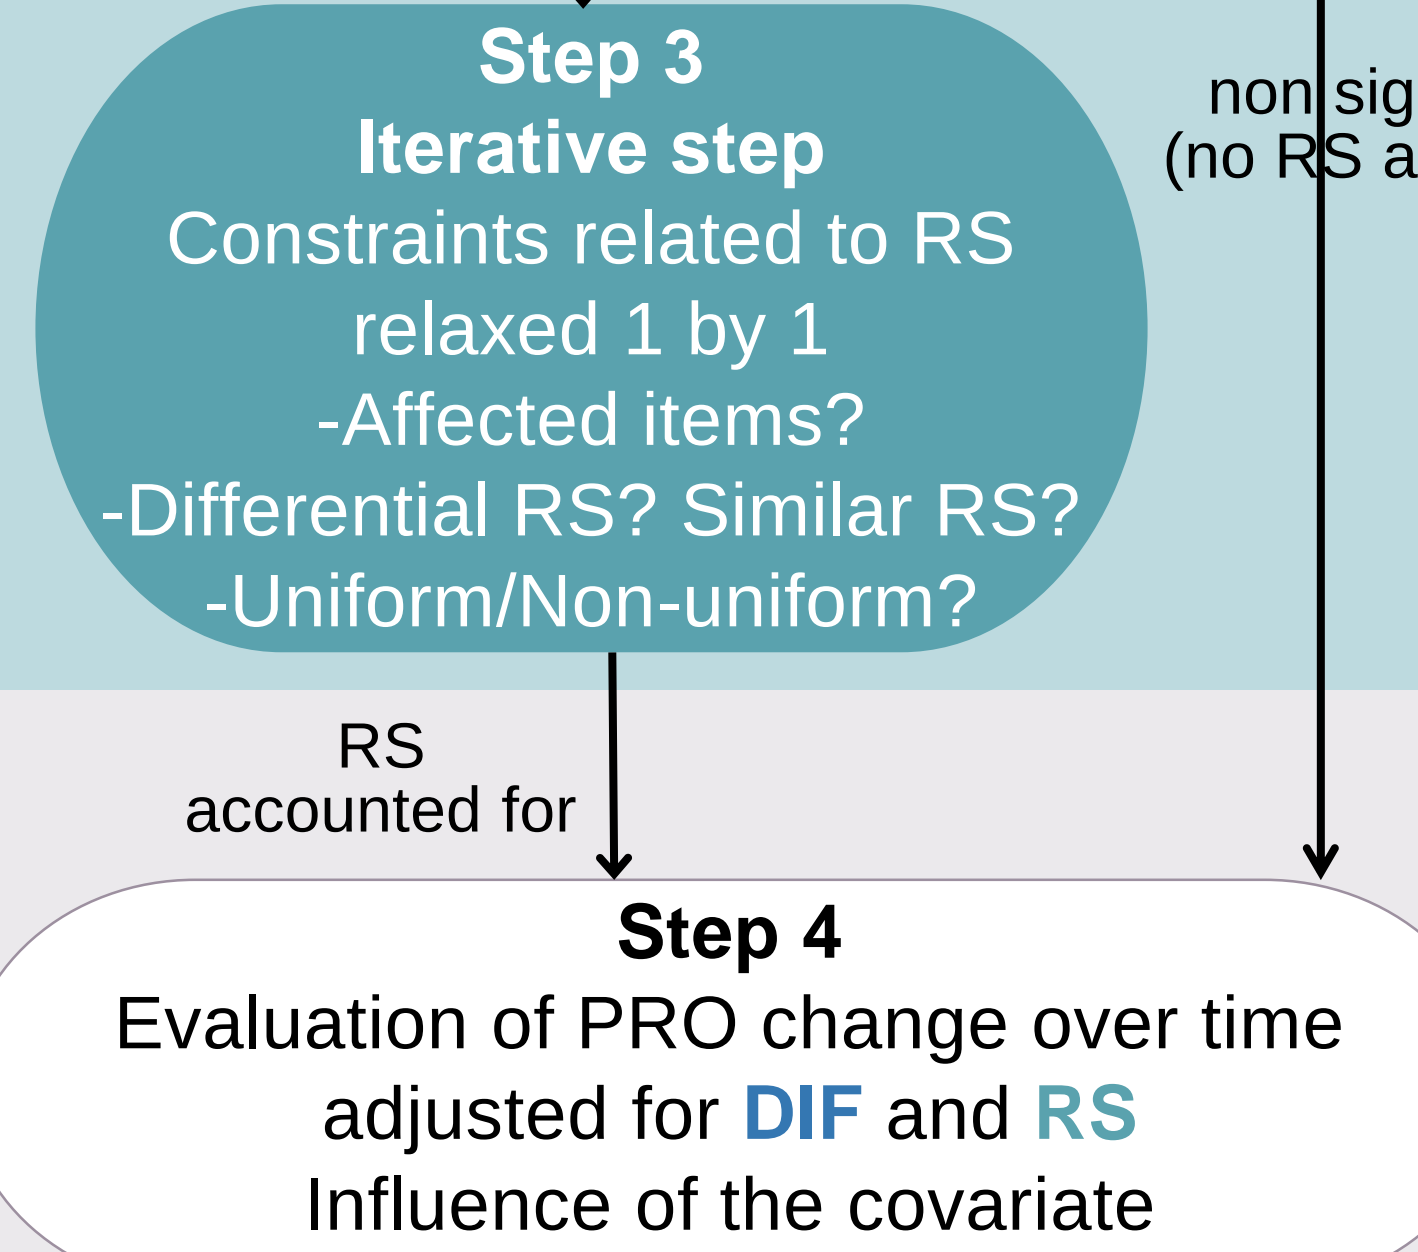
Step 3
Iterative step
Constraints related to RS relaxed 1 by 1
-Affected items?
-Differential RS? Similar RS?
-Uniform/Non-uniform?

non sig
(no RS a

RS
accounted for

Step 4
Evaluation of PRO change over time adjusted for DIF and RS
Influence of the covariate